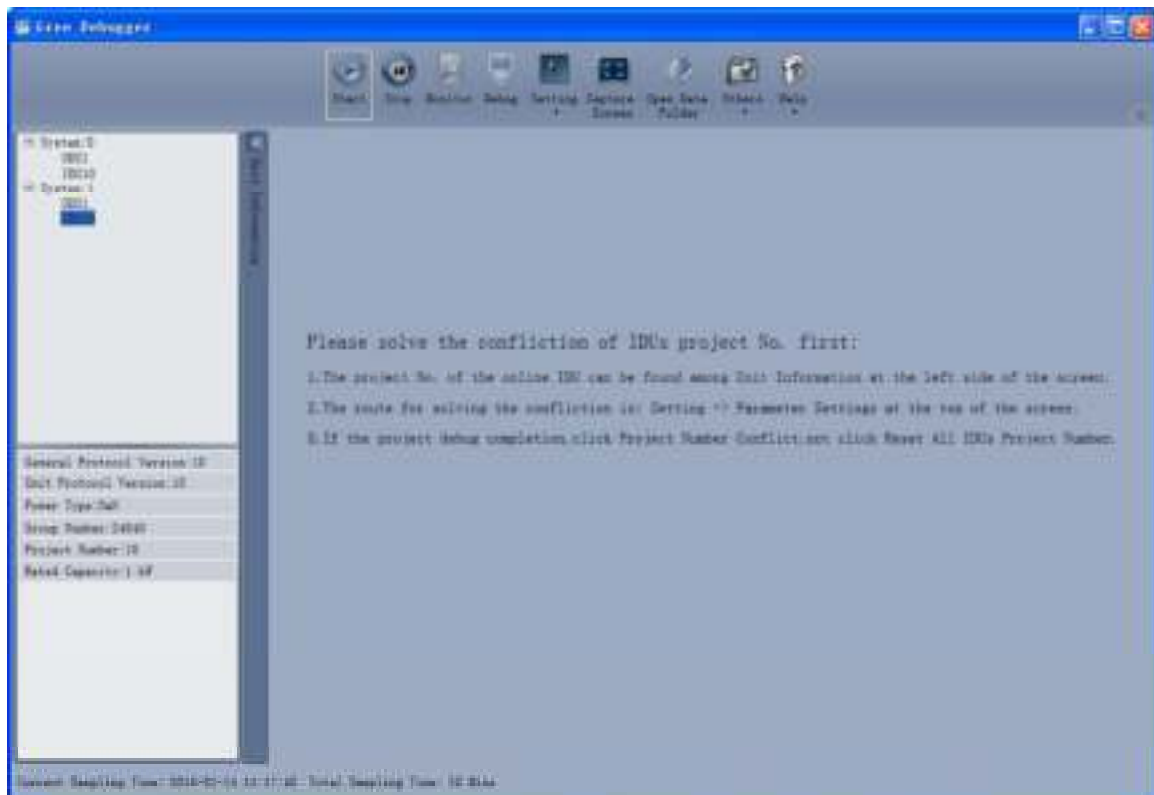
Gree Debugger

Start Stop Monitor Debug Setting Capture Screen Open Data Folder Others Help

System:2
IDU1
IDU10
System:1
IDU1
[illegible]

Unit Information

General Protocol Version:10
Unit Protocol Version:10
Power Type:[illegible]
Group Number:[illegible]
Project Number:10
Rated Capacity:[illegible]

Please solve the confliction of IDUs project No. first:

1.The project No. of the online IDU can be found among Unit Information at the left side of the screen.

2.The route for solving the confliction is: Setting -> Parameter Settings at the top of the screen.

3.If the project debug completion,click Project Number Conflict,not click Reset All IDUs Project Number.

Current Sampling Time: 2016-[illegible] Total Sampling Time: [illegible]